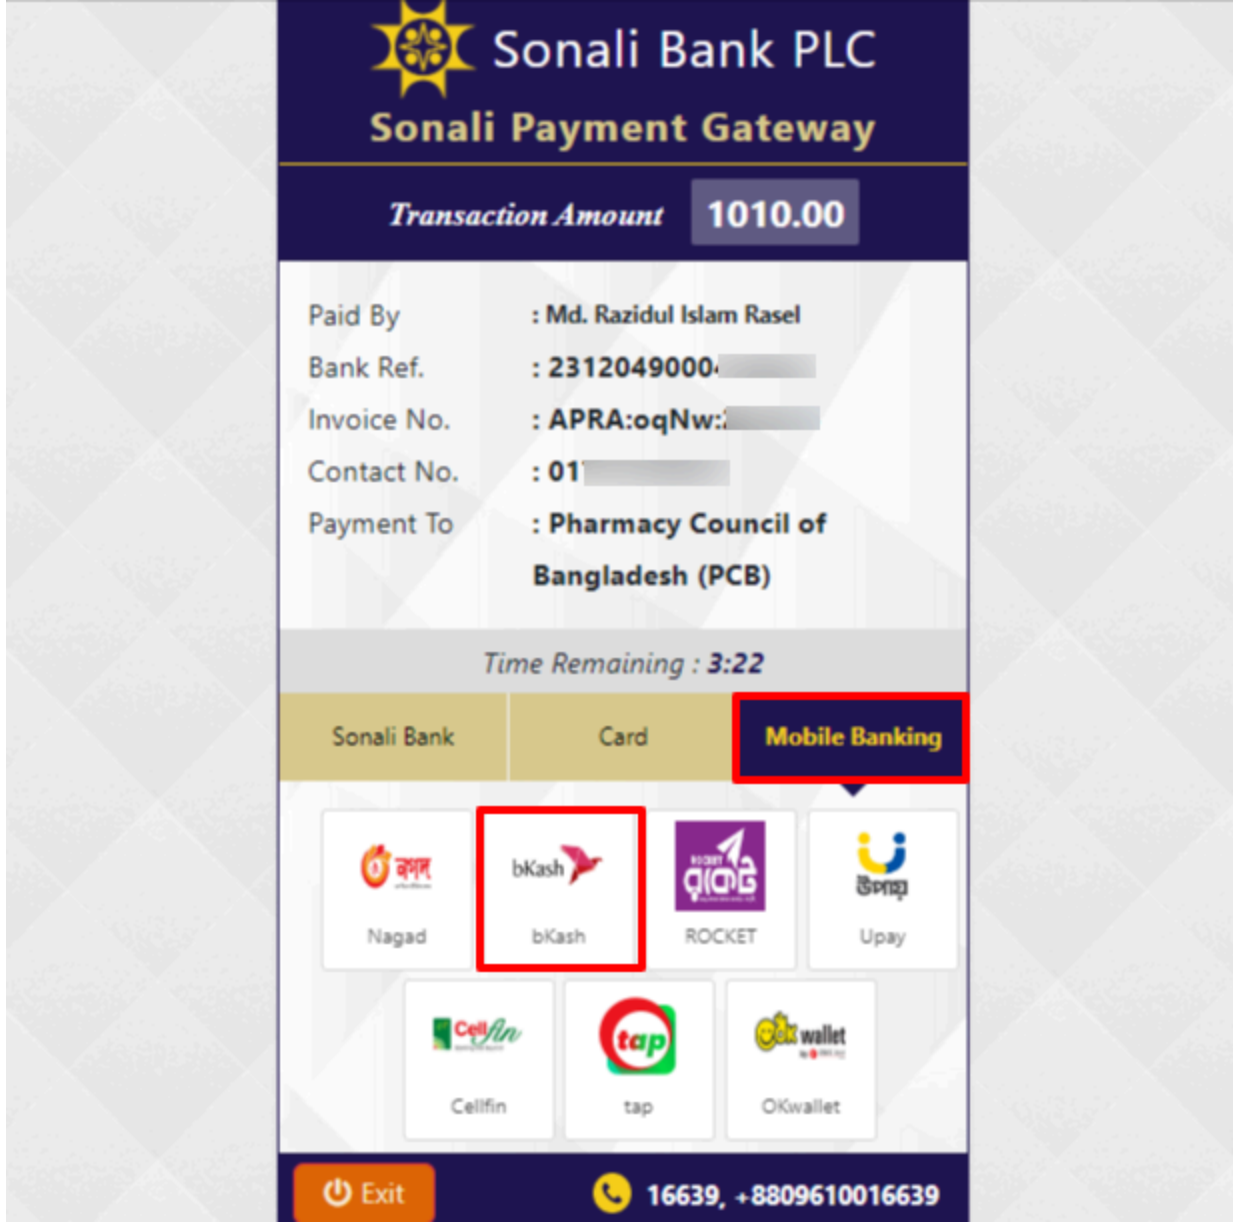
Sonali Bank PLC
Sonali Payment Gateway

Transaction Amount 1010.00

| Paid By | : Md. Razidul Islam Rasel |
|---|---|
| Bank Ref. | : 2312049000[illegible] |
| Invoice No. | : APRA:oqNw:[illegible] |
| Contact No. | : 01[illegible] |
| Payment To | : Pharmacy Council of Bangladesh (PCB) |

Time Remaining : 3:22

Sonali Bank Card Mobile Banking

নগদ
Nagad

bKash
bKash

রকেট
ROCKET

উপায়
Upay

CellFin
Cellfin

tap
tap

ok wallet
OKwallet

Exit

16639, +8809610016639